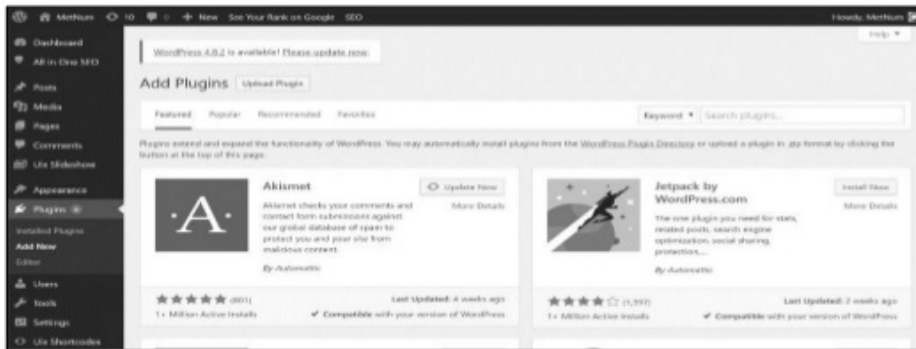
Methium 10 0 + New See Your Rank on Google SEO

Howdy, Methium

Help ▼

Dashboard
All in One SEO
Posts
Media
Pages
Comments
Uix Slideshow
Appearance
Plugins
Installed Plugins
Add New
Editor
Users
Tools
Settings
Uix Shortcodes

WordPress 4.8.2 is available! Please update now.

Add Plugins Upload Plugin

Featured Popular Recommended Favorites

Keyword ▼ Search plugins...

Plugins extend and expand the functionality of WordPress. You may automatically install plugins from the WordPress Plugin Directory or upload a plugin in .zip format by clicking the button at the top of this page.

Akismet
Update Now
More Details
Akismet checks your comments and contact form submissions against our global database of spam to protect you and your site from malicious content.
By Automattic
★★★★★ (601)
1+ Million Active Installs
Last Updated: 4 weeks ago
✔ Compatible with your version of WordPress

Jetpack by WordPress.com
Install Now
More Details
The one plugin you need for stats, related posts, search engine optimization, social sharing, protection,...
By Automattic
★★★★☆ (1,397)
1+ Million Active Installs
Last Updated: 2 weeks ago
✔ Compatible with your version of WordPress